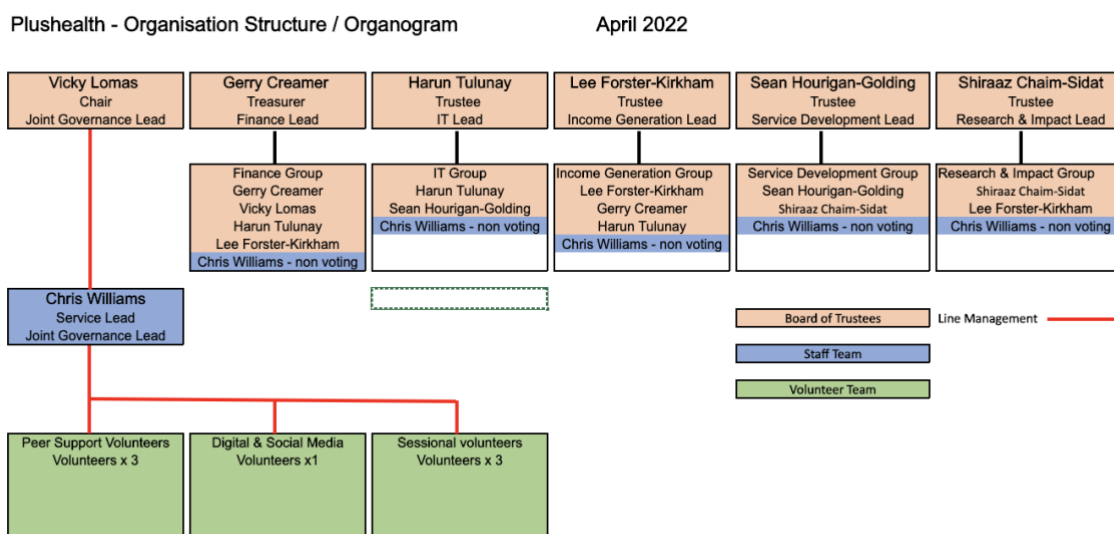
Plushealth - Organisation Structure / Organogram

April 2022

Vicky Lomas
Chair
Joint Governance Lead

Gerry Creamer
Treasurer
Finance Lead

Harun Tulunay
Trustee
IT Lead

Lee Forster-Kirkham
Trustee
Income Generation Lead

Sean Hourigan-Golding
Trustee
Service Development Lead

Shiraaz Chaim-Sidat
Trustee
Research & Impact Lead

Finance Group
Gerry Creamer
Vicky Lomas
Harun Tulunay
Lee Forster-Kirkham
Chris Williams - non voting

IT Group
Harun Tulunay
Sean Hourigan-Golding
Chris Williams - non voting

Income Generation Group
Lee Forster-Kirkham
Gerry Creamer
Harun Tulunay
Chris Williams - non voting

Service Development Group
Sean Hourigan-Golding
Shiraaz Chaim-Sidat
Chris Williams - non voting

Research & Impact Group
Shiraaz Chaim-Sidat
Lee Forster-Kirkham
Chris Williams - non voting

Chris Williams
Service Lead
Joint Governance Lead

Board of Trustees

Line Management

Staff Team

Volunteer Team

Peer Support Volunteers
Volunteers x 3

Digital & Social Media
Volunteers x1

Sessional volunteers
Volunteers x 3